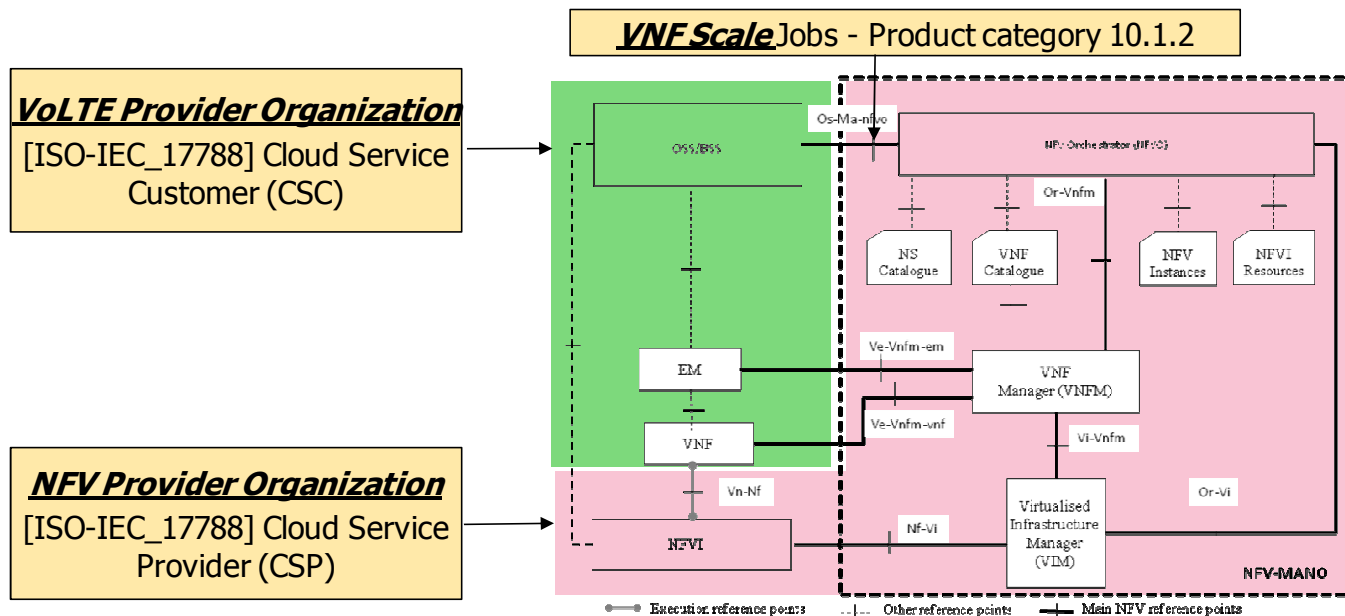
VNF Scale Jobs - Product category 10.1.2

VoLTE Provider Organization
[ISO-IEC_17788] Cloud Service Customer (CSC)

NFV Provider Organization
[ISO-IEC_17788] Cloud Service Provider (CSP)

OSS/BSS

Os-Ma-nfvo

NFV Orchestrator (NFVO)

Or-Vnfm

NS Catalogue

VNF Catalogue

NFV Instances

NFVI Resources

EM

Ve-Vnfm-em

VNF Manager (VNFM)

Ve-Vnfm-vnf

VNF

Vi-Vnfm

Vn-Nf

Or-Vi

Nf-Vi

NFVI

Virtualised Infrastructure Manager (VIM)

NFV-MANO

Execution reference points

Other reference points

Main NFV reference points